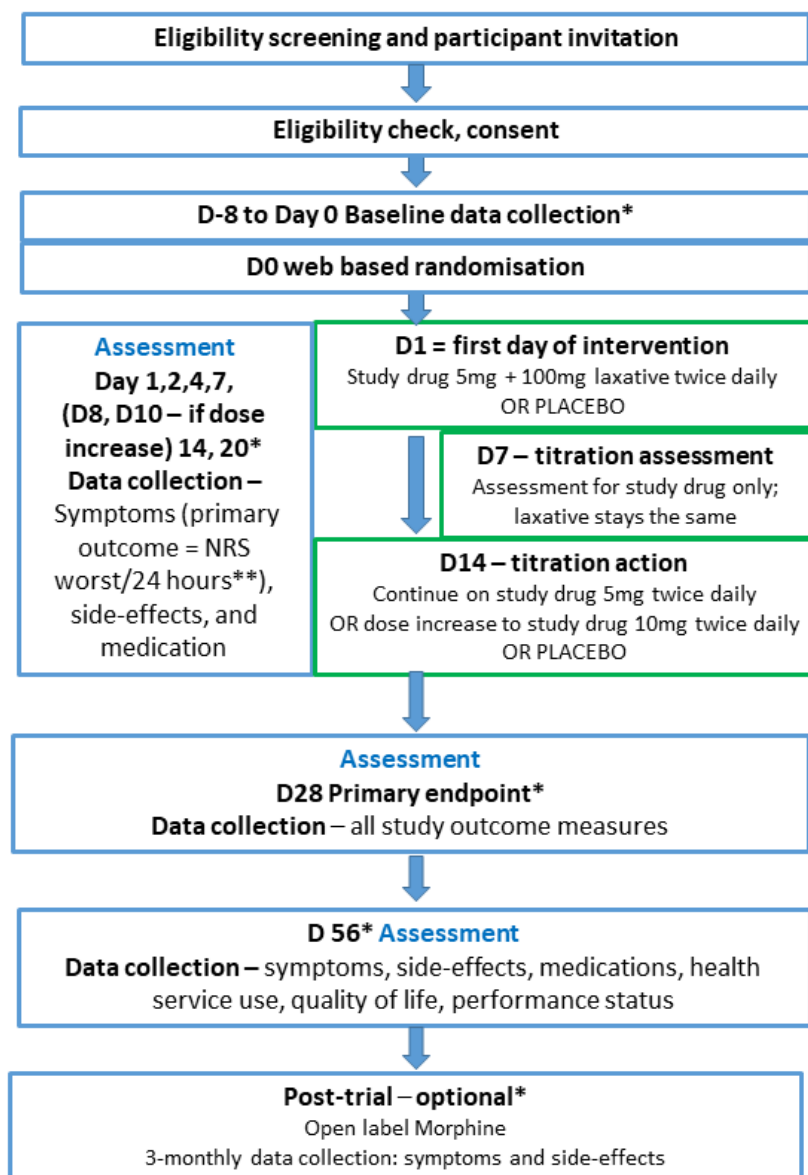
Eligibility screening and participant invitation

Eligibility check, consent

D-8 to Day 0 Baseline data collection*

D0 web based randomisation

Assessment
Day 1,2,4,7, (D8, D10 – if dose increase) 14, 20*
Data collection – Symptoms (primary outcome = NRS worst/24 hours**), side-effects, and medication

D1 = first day of intervention
Study drug 5mg + 100mg laxative twice daily OR PLACEBO

D7 – titration assessment
Assessment for study drug only; laxative stays the same

D14 – titration action
Continue on study drug 5mg twice daily OR dose increase to study drug 10mg twice daily OR PLACEBO

Assessment
D28 Primary endpoint*
Data collection – all study outcome measures

D 56* Assessment
Data collection – symptoms, side-effects, medications, health service use, quality of life, performance status

Post-trial – optional*
Open label Morphine
3-monthly data collection: symptoms and side-effects